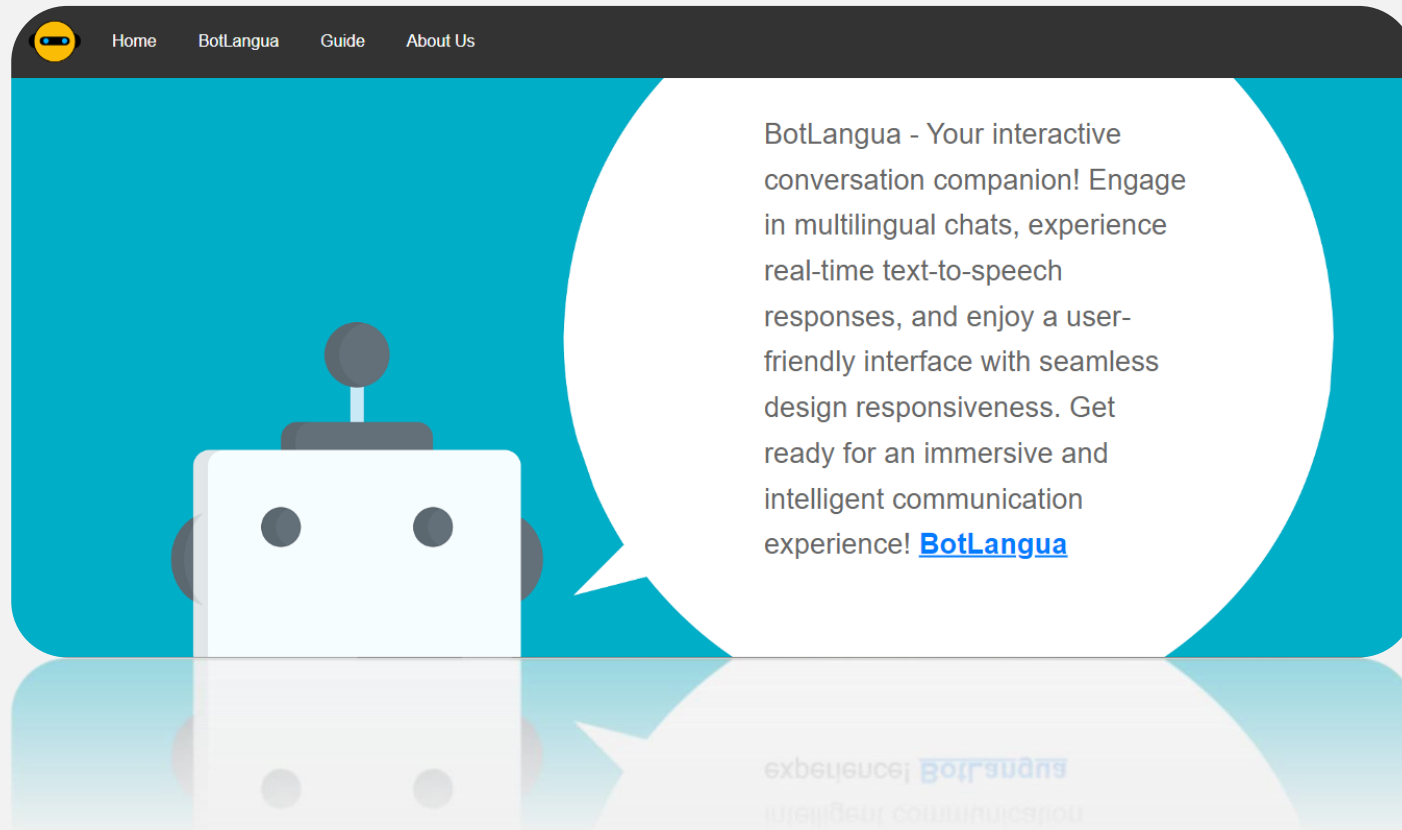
Home BotLangua Guide About Us

BotLangua - Your interactive conversation companion! Engage in multilingual chats, experience real-time text-to-speech responses, and enjoy a user-friendly interface with seamless design responsiveness. Get ready for an immersive and intelligent communication experience! BotLangua